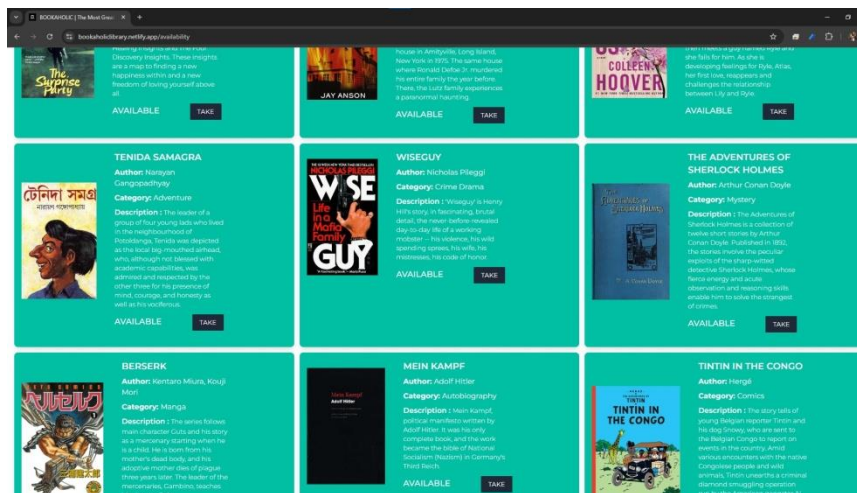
BOOKAHOLIC | The Most Grac ×  +

bookaholiclibrary.netlify.app/availability

The Surprise Party

Healing Insights and the Four Discovery Insights. These insights are a map to finding a new happiness within and a new freedom of loving yourself above all.

AVAILABLE TAKE

JAY ANSON

house in Amityville, Long Island, New York in 1975. The same house where Ronald DeFeo Jr. murdered his entire family the year before. There, the Lutz family experiences a paranormal haunting.

AVAILABLE TAKE

COLLEEN HOOVER

then meets a guy named Ryle and she falls for him. As she is developing feelings for Ryle, Atlas, her first love, reappears and challenges the relationship between Lily and Ryle.

AVAILABLE TAKE

টেনিদা সমগ্র
নারায়ণ গঙ্গোপাধ্যায়

TENIDA SAMAGRA

Author: Narayan Gangopadhyay

Category: Adventure

Description : The leader of a group of four young lads who lived in the neighbourhood of Potoldanga, Tenida was depicted as the local big-mouthed airhead, who, although not blessed with academic capabilities, was admired and respected by the other three for his presence of mind, courage, and honesty as well as his vociferous.

AVAILABLE TAKE

NICHOLAS PILEGGI
WISE GUY
Life in a Mafia Family

WISEGUY

Author: Nicholas Pileggi

Category: Crime Drama

Description : 'Wiseguy' is Henry Hill's story. In fascinating, brutal detail, the never-before-revealed day-to-day life of a working mobster -- his violence, his wild spending sprees, his wife, his mistresses, his code of honor.

AVAILABLE TAKE

THE ADVENTURES OF SHERLOCK HOLMES

Author: Arthur Conan Doyle

Category: Mystery

Description : The Adventures of Sherlock Holmes is a collection of twelve short stories by Arthur Conan Doyle. Published in 1892, the stories involve the peculiar exploits of the sharp-witted detective Sherlock Holmes, whose fierce energy and acute observation and reasoning skills enable him to solve the strangest of crimes.

AVAILABLE TAKE

ベルセルク

BERSERK

Author: Kentaro Miura, Kouji Mori

Category: Manga

Description : The series follows main character Guts and his story as a mercenary starting when he is a child. He is born from his mother's dead body, and his adoptive mother dies of plague three years later. The leader of the mercenaries, Gambino, teaches

Mein Kampf
Adolf Hitler

MEIN KAMPF

Author: Adolf Hitler

Category: Autobiography

Description : Mein Kampf, political manifesto written by Adolf Hitler. It was his only complete book, and the work became the bible of National Socialism (Nazism) in Germany's Third Reich.

AVAILABLE TAKE

TINTIN
TINTIN IN THE CONGO

TINTIN IN THE CONGO

Author: Hergé

Category: Comics

Description : The story tells of young Belgian reporter Tintin and his dog Snowy, who are sent to the Belgian Congo to report on events in the country. Amid various encounters with the native Congolese people and wild animals, Tintin unearths a criminal diamond smuggling operation